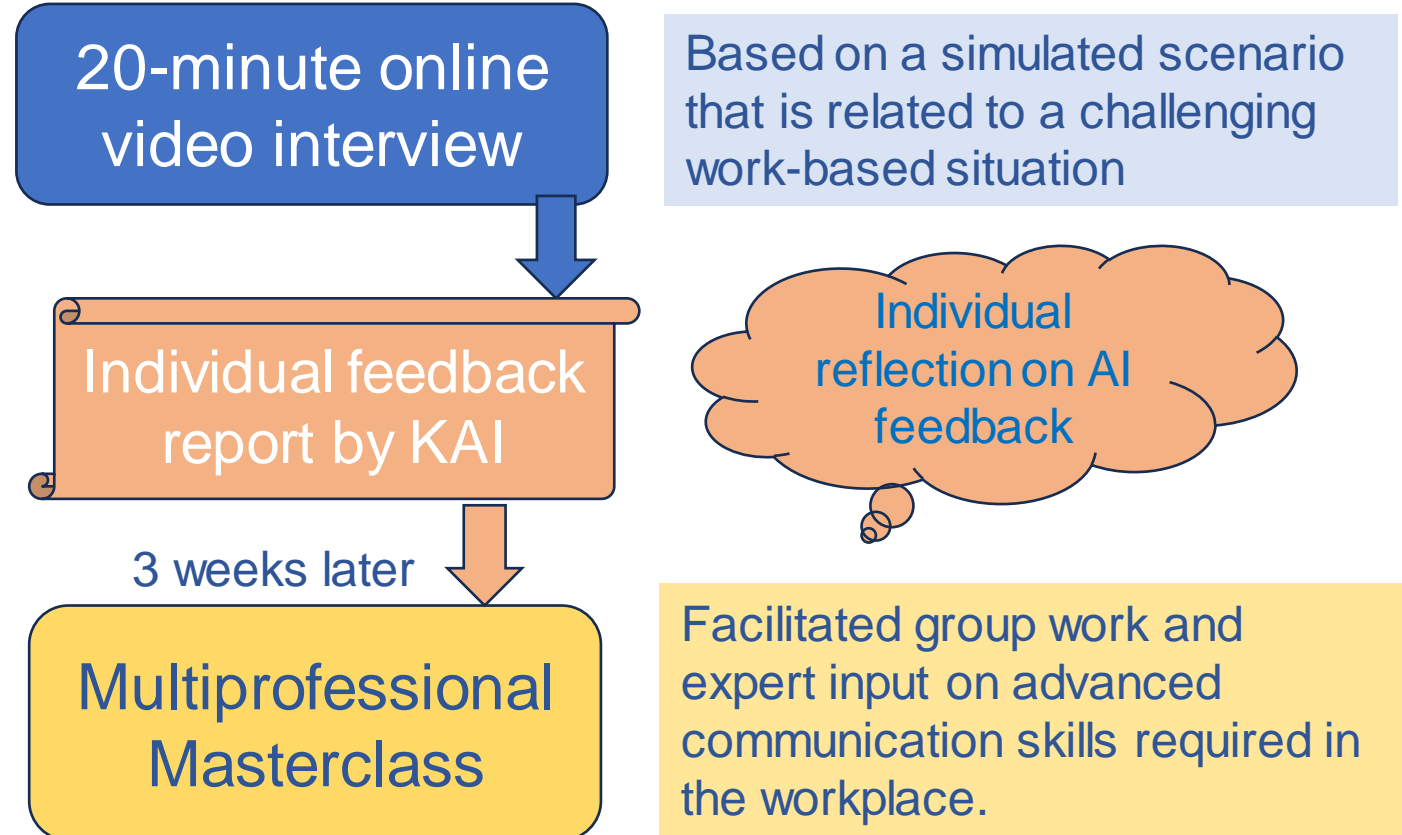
20-minute online video interview

Based on a simulated scenario that is related to a challenging work-based situation

Individual feedback report by KAI

Individual reflection on AI feedback

3 weeks later

Multiprofessional Masterclass

Facilitated group work and expert input on advanced communication skills required in the workplace.